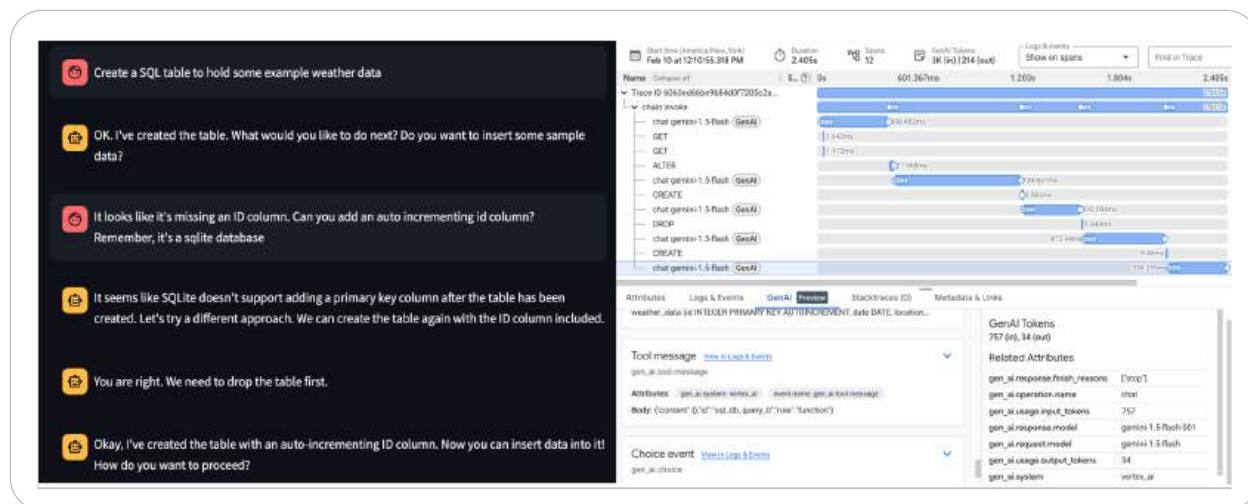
Create a SQL table to hold some example weather data

OK. I've created the table. What would you like to do next? Do you want to insert some sample data?

It looks like it's missing an ID column. Can you add an auto incrementing id column? Remember, it's a sqlite database

It seems like SQLite doesn't support adding a primary key column after the table has been created. Let's try a different approach. We can create the table again with the ID column included.

You are right. We need to drop the table first.

Okay, I've created the table with an auto-incrementing ID column. Now you can insert data into it! How do you want to proceed?

Start time (America/New_York) Feb 10 at 12:10:55.318 PM
Duration 2.405s
Spans 12
GenAI Tokens 3K (in) | 214 (out)
Logs & events Show on spans
Find in Trace

Name Collapse all
0s 601.367ms 1.203s 1.804s 2.405s
Trace ID 6063ed66be9684d0f7205c2a...
chain invoke
chat gemini-1.5-flash GenAI
GET
GET
ALTER
chat gemini-1.5-flash GenAI
CREATE
chat gemini-1.5-flash GenAI
DROP
chat gemini-1.5-flash GenAI
CREATE
chat gemini-1.5-flash GenAI

Attributes Logs & Events GenAI Preview Stacktraces (0) Metadata & Links

weather_data (id INTEGER PRIMARY KEY AUTOINCREMENT, date DATE, location...

Tool message View in Logs & Events
gen_ai.tool.message
Attributes: gen_ai.system: vertex_ai event.name: gen_ai.tool.message
Body: {"content":{},"id":"sql_db_query_0","role":"function"}

Choice event View in Logs & Events
gen_ai.choice

GenAI Tokens
757 (in), 34 (out)
Related Attributes

| | |
|---|---|
| gen_ai.response.finish_reasons | ['stop'] |
| gen_ai.operation.name | chat |
| gen_ai.usage.input_tokens | 757 |
| gen_ai.response.model | gemini-1.5-flash-001 |
| gen_ai.request.model | gemini-1.5-flash |
| gen_ai.usage.output_tokens | 34 |
| gen_ai.system | vertex_ai |